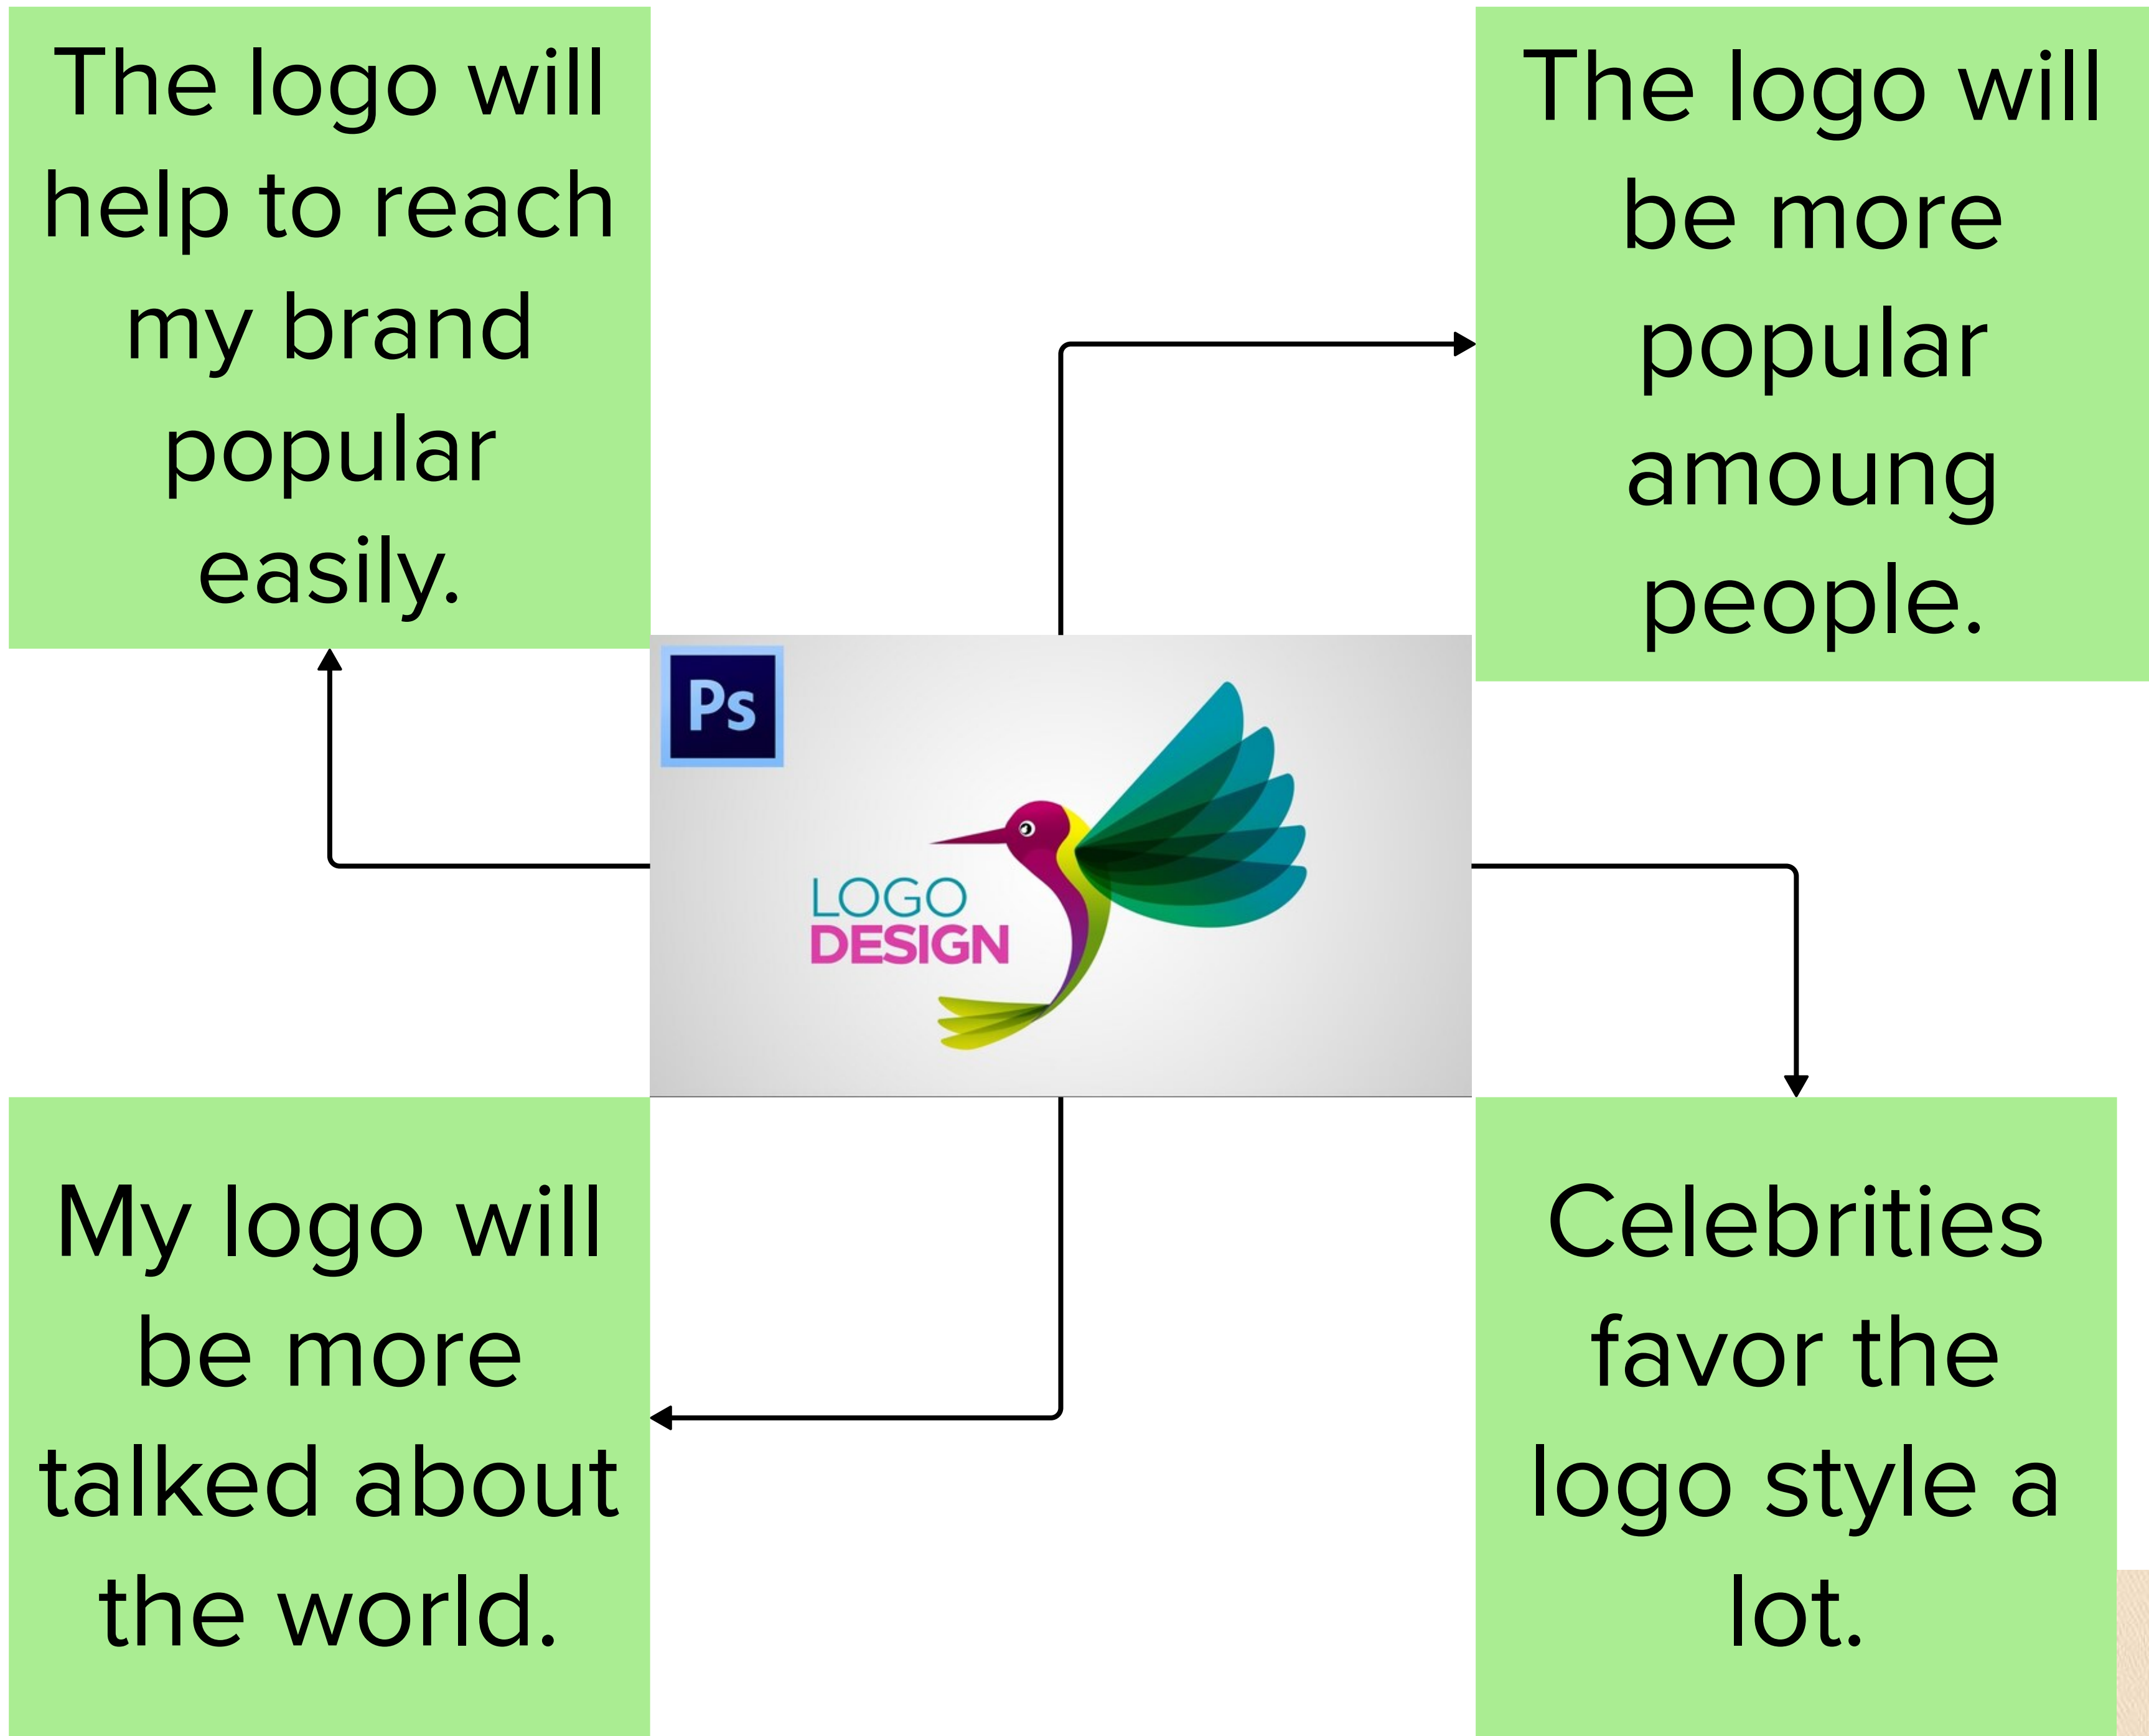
The logo will help to reach my brand popular easily.

The logo will be more popular amoung people.

Ps

LOGO DESIGN

My logo will be more talked about the world.

Celebrities favor the logo style a lot.